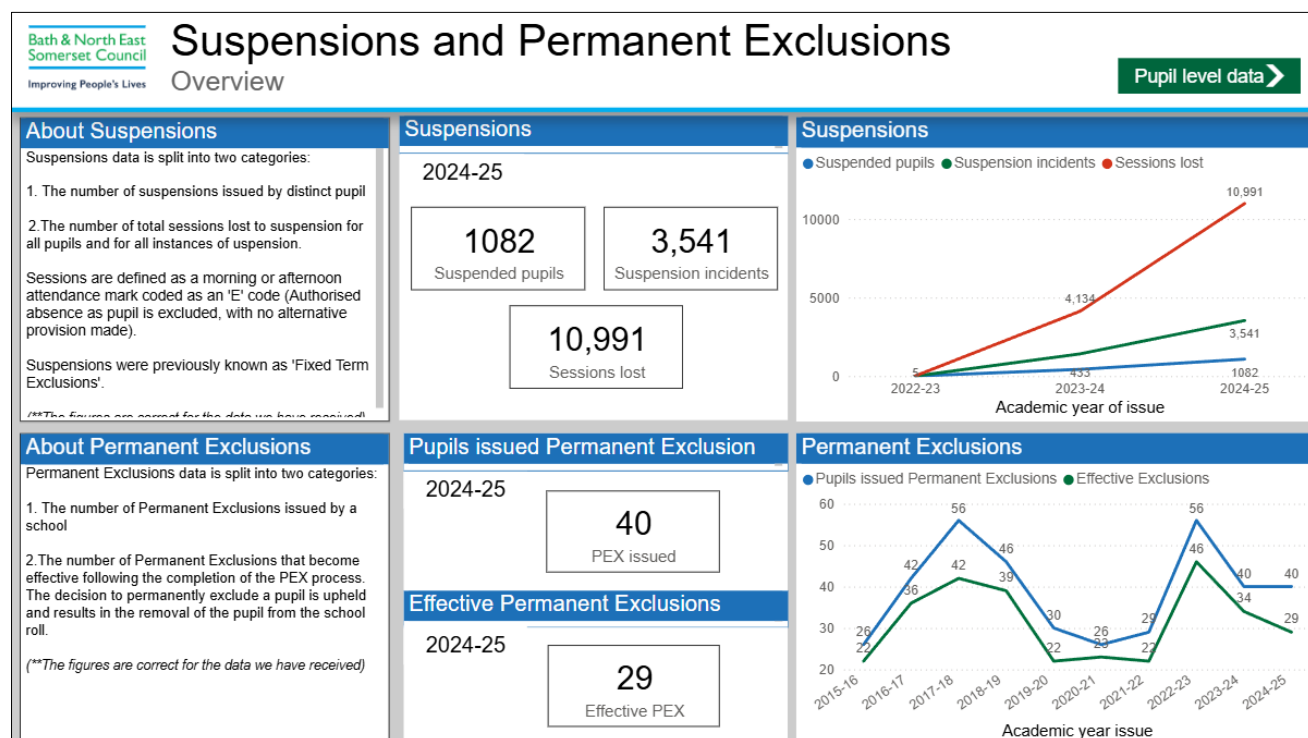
Bath & North East Somerset Council
Improving People's Lives

Suspensions and Permanent Exclusions
Overview

Pupil level data

About Suspensions

Suspensions data is split into two categories:

1. The number of suspensions issued by distinct pupil

2.The number of total sessions lost to suspension for all pupils and for all instances of uspension.

Sessions are defined as a morning or afternoon attendance mark coded as an 'E' code (Authorised absence as pupil is excluded, with no alternative provision made).

Suspensions were previously known as 'Fixed Term Exclusions'.

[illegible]

Suspensions

2024-25

1082
Suspended pupils

3,541
Suspension incidents

10,991
Sessions lost

Suspensions

Suspended pupils Suspension incidents Sessions lost

10000
5000
0
5
4,134
10,991
3,541
433
1082
2022-23
2023-24
2024-25
Academic year of issue

About Permanent Exclusions

Permanent Exclusions data is split into two categories:

1. The number of Permanent Exclusions issued by a school

2.The number of Permanent Exclusions that become effective following the completion of the PEX process. The decision to permanently exclude a pupil is upheld and results in the removal of the pupil from the school roll.

(**The figures are correct for the data we have received)

Pupils issued Permanent Exclusion

2024-25

40
PEX issued

Effective Permanent Exclusions

2024-25

29
Effective PEX

Permanent Exclusions

Pupils issued Permanent Exclusions Effective Exclusions

60
50
40
30
20
26
22
42
36
56
42
46
39
30
22
26
23
29
22
56
46
40
34
40
29
2015-16
2016-17
2017-18
2018-19
2019-20
2020-21
2021-22
2022-23
2023-24
2024-25
Academic year issue